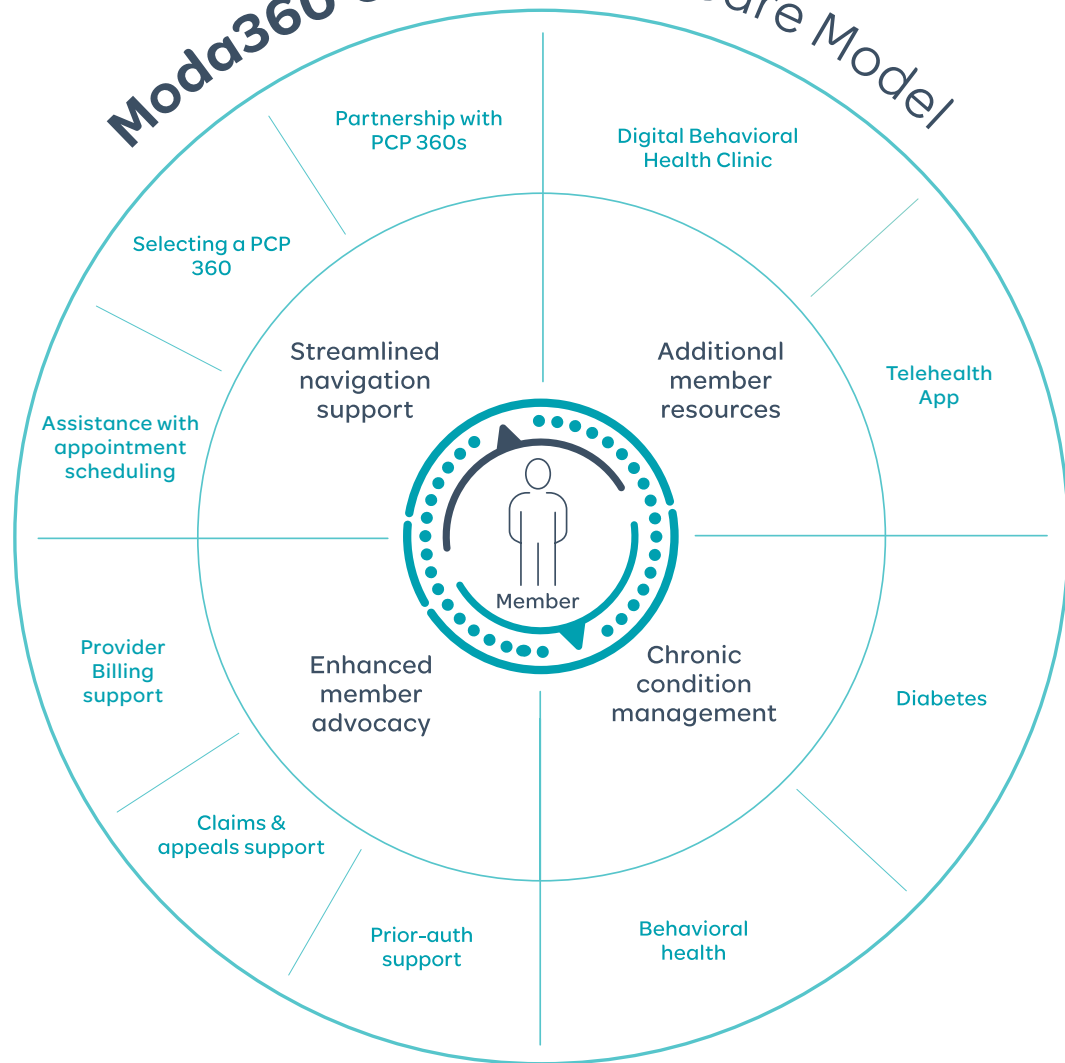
Moda360 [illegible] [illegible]are Model

Partnership with PCP 360s

Digital Behavioral Health Clinic

Selecting a PCP 360

Streamlined navigation support

Additional member resources

Telehealth App

Assistance with appointment scheduling

Member

Provider Billing support

Enhanced member advocacy

Chronic condition management

Diabetes

Claims & appeals support

Prior-auth support

Behavioral health